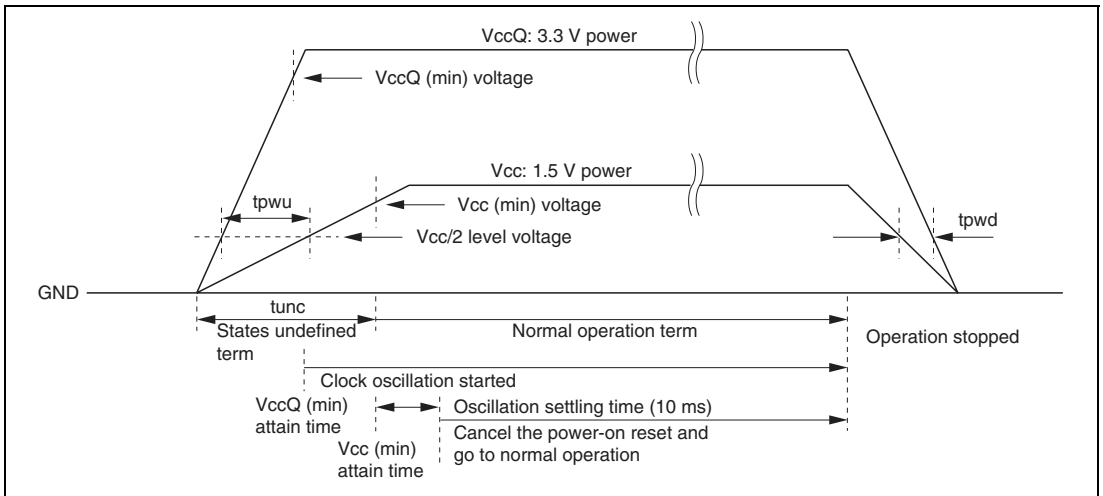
VccQ: 3.3 V power

VccQ (min) voltage

Vcc: 1.5 V power

tpwu

Vcc (min) voltage

Vcc/2 level voltage

tpwd

GND

tunc

States undefined term

Normal operation term

Operation stopped

Clock oscillation started

VccQ (min) attain time

Oscillation settling time (10 ms)

Cancel the power-on reset and go to normal operation

Vcc (min) attain time